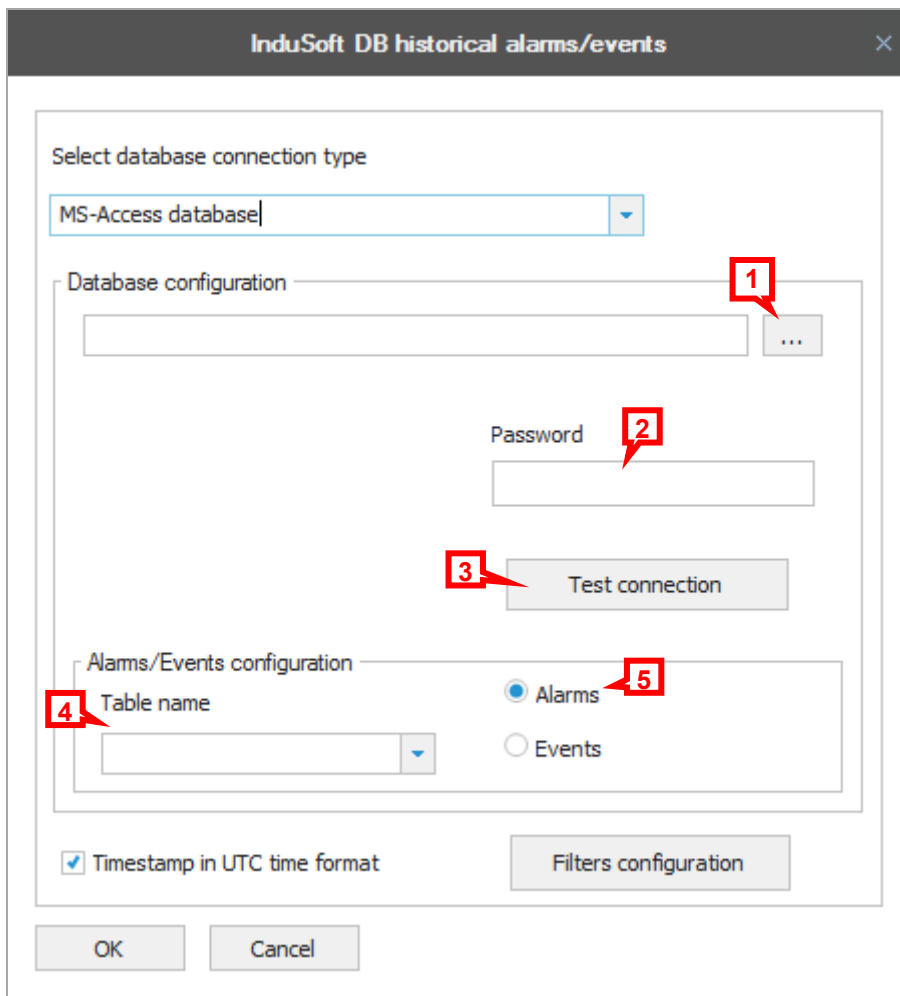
InduSoft DB historical alarms/events ×

Select database connection type

MS-Access database

Database configuration

1

...

Password

2

3

Test connection

Alarms/Events configuration

Table name

4

Alarms

5

Events

Timestamp in UTC time format

Filters configuration

OK

Cancel